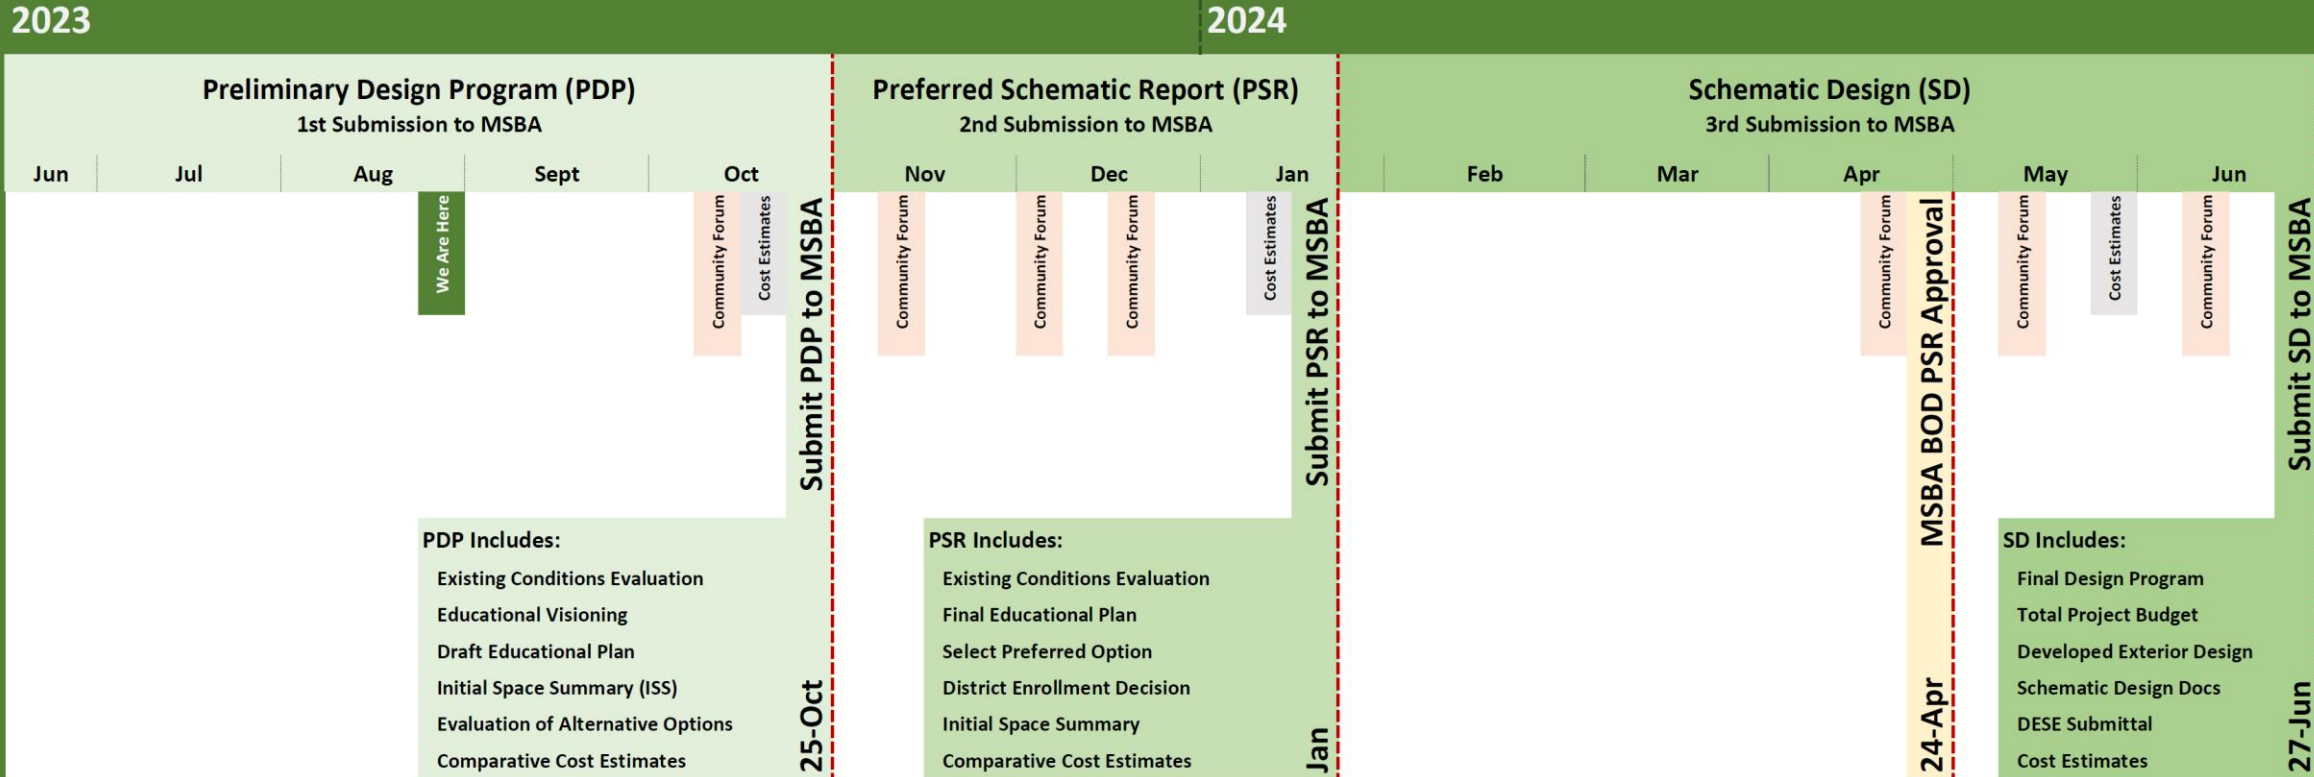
2023

2024

Preliminary Design Program (PDP)
1st Submission to MSBA

Preferred Schematic Report (PSR)
2nd Submission to MSBA

Schematic Design (SD)
3rd Submission to MSBA

| Jun | Jul | Aug | Sept | Oct | Nov | Dec | Jan | Feb | Mar | Apr | May | Jun |
|---|---|---|---|---|---|---|---|---|---|---|---|---|

We Are Here

Community Forum

Cost Estimates

Submit PDP to MSBA

Community Forum

Community Forum

Community Forum

Cost Estimates

Submit PSR to MSBA

Community Forum

MSBA BOD PSR Approval

Community Forum

Cost Estimates

Community Forum

Submit SD to MSBA

PDP Includes:
Existing Conditions Evaluation
Educational Visioning
Draft Educational Plan
Initial Space Summary (ISS)
Evaluation of Alternative Options
Comparative Cost Estimates

25-Oct

PSR Includes:
Existing Conditions Evaluation
Final Educational Plan
Select Preferred Option
District Enrollment Decision
Initial Space Summary
Comparative Cost Estimates

Jan

24-Apr

SD Includes:
Final Design Program
Total Project Budget
Developed Exterior Design
Schematic Design Docs
DESE Submittal
Cost Estimates

27-Jun